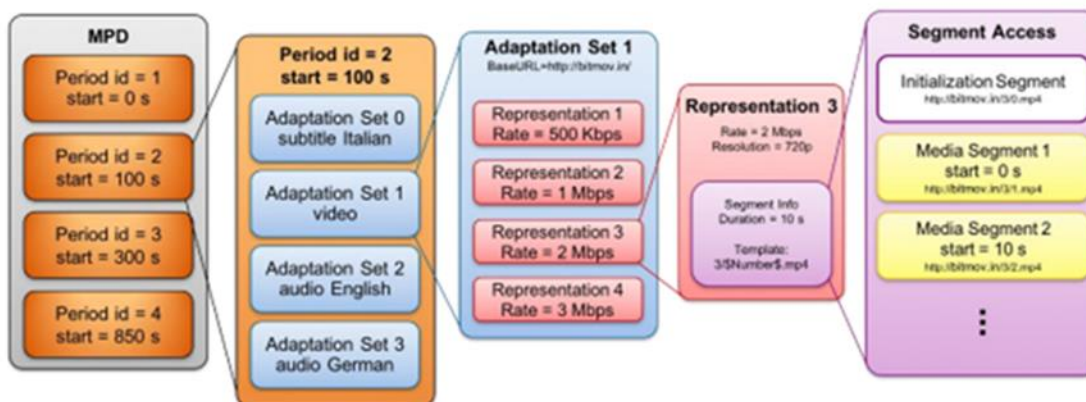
MPD

Period id = 1
start = 0 s

Period id = 2
start = 100 s

Period id = 3
start = 300 s

Period id = 4
start = 850 s

Period id = 2
start = 100 s

Adaptation Set 0
subtitle Italian

Adaptation Set 1
video

Adaptation Set 2
audio English

Adaptation Set 3
audio German

Adaptation Set 1
BaseURL=http://bitmov.in/

Representation 1
Rate = 500 Kbps

Representation 2
Rate = 1 Mbps

Representation 3
Rate = 2 Mbps

Representation 4
Rate = 3 Mbps

Representation 3
Rate = 2 Mbps
Resolution = 720p

Segment Info
Duration = 10 s

Template:
3/$Number$.mp4

Segment Access

Initialization Segment
http://bitmov.in/3/0.mp4

Media Segment 1
start = 0 s
http://bitmov.in/3/1.mp4

Media Segment 2
start = 10 s
http://bitmov.in/3/2.mp4

⋮